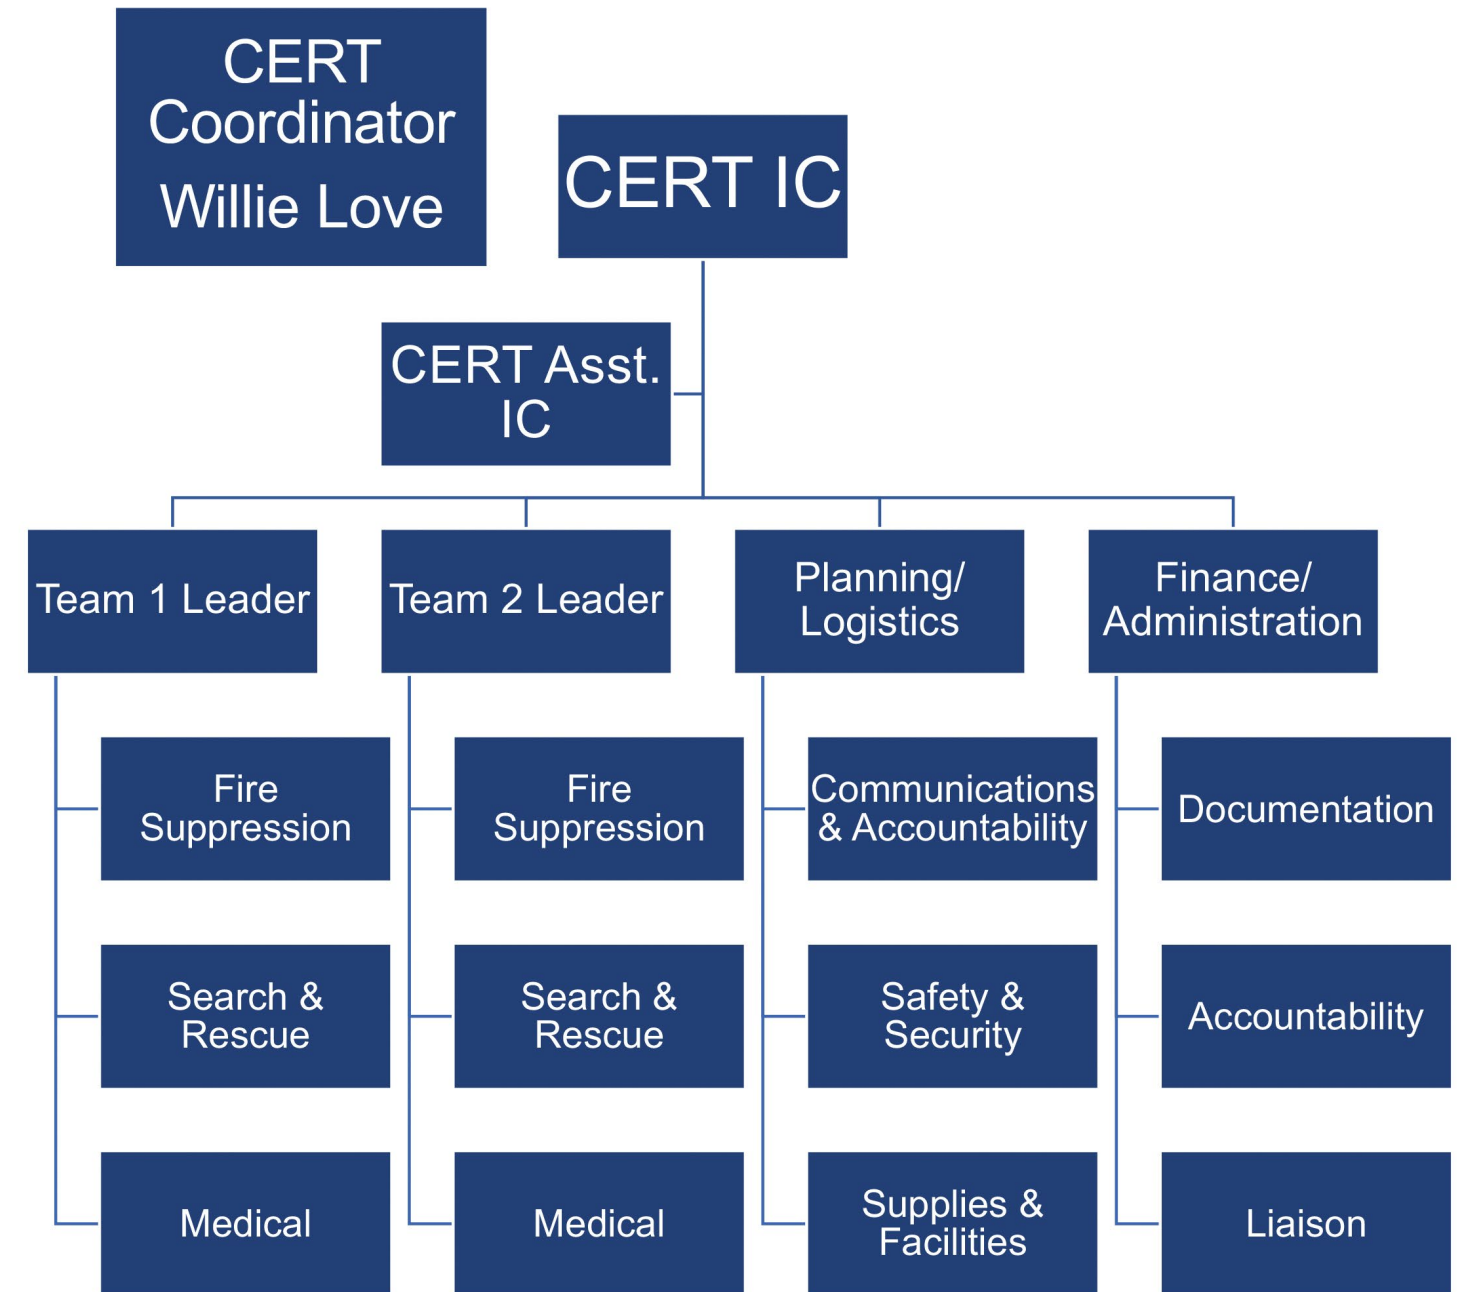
CERT Coordinator
Willie Love

CERT IC

CERT Asst. IC

Team 1 Leader

Team 2 Leader

Planning/ Logistics

Finance/ Administration

Fire Suppression

Search & Rescue

Medical

Fire Suppression

Search & Rescue

Medical

Communications & Accountability

Safety & Security

Supplies & Facilities

Documentation

Accountability

Liaison